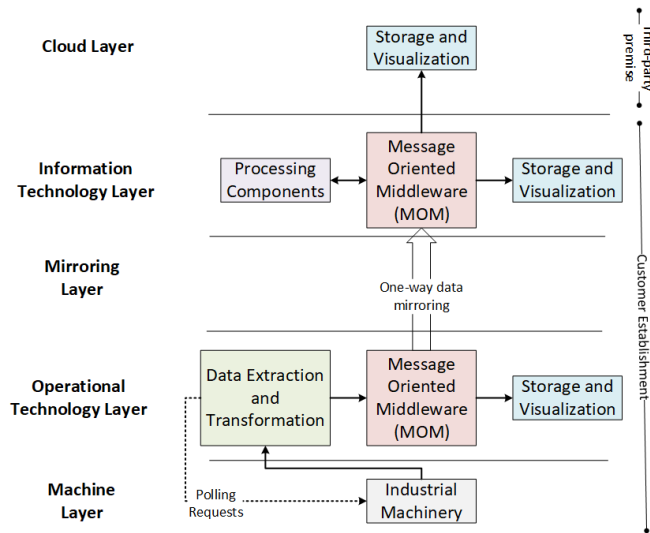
Cloud Layer

Storage and Visualization

Third-party premise

Information Technology Layer

Processing Components

Message Oriented Middleware (MOM)

Storage and Visualization

Mirroring Layer

One-way data mirroring

Customer Establishment

Operational Technology Layer

Data Extraction and Transformation

Message Oriented Middleware (MOM)

Storage and Visualization

Machine Layer

Polling Requests

Industrial Machinery